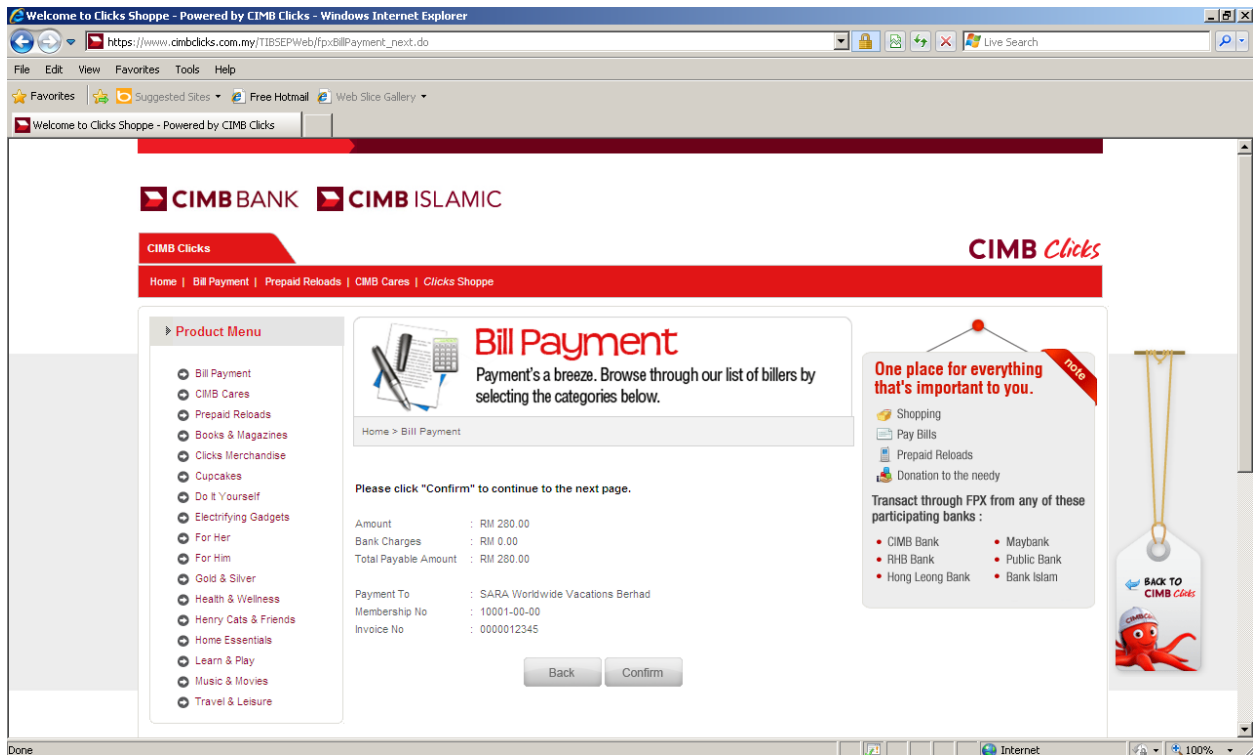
Welcome to Clicks Shoppe - Powered by CIMB Clicks - Windows Internet Explorer

https://www.cimbclicks.com.my/TIBSEPWeb/fpxBillPayment_next.do

Live Search

File Edit View Favorites Tools Help

Favorites | Suggested Sites ▾ | Free Hotmail | Web Slice Gallery ▾

Welcome to Clicks Shoppe - Powered by CIMB Clicks

CIMB BANK CIMB ISLAMIC

CIMB Clicks

CIMB Clicks

Home | Bill Payment | Prepaid Reloads | CIMB Cares | Clicks Shoppe

Product Menu

Bill Payment
CIMB Cares
Prepaid Reloads
Books & Magazines
Clicks Merchandise
Cupcakes
Do It Yourself
Electrifying Gadgets
For Her
For Him
Gold & Silver
Health & Wellness
Henry Cats & Friends
Home Essentials
Learn & Play
Music & Movies
Travel & Leisure

Bill Payment

Payment's a breeze. Browse through our list of billers by selecting the categories below.

Home > Bill Payment

Please click "Confirm" to continue to the next page.

Amount : RM 280.00
Bank Charges : RM 0.00
Total Payable Amount : RM 280.00

Payment To : SARA Worldwide Vacations Berhad
Membership No : 10001-00-00
Invoice No : 0000012345

Back Confirm

note

One place for everything that's important to you.

Shopping
Pay Bills
Prepaid Reloads
Donation to the needy

Transact through FPX from any of these participating banks :

CIMB Bank
Maybank
RHB Bank
Public Bank
Hong Leong Bank
Bank Islam

BACK TO CIMB Clicks

CIMBClicks

Done

Internet

100%